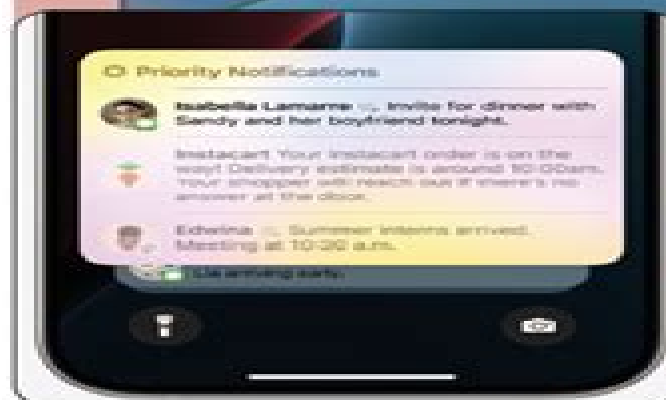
Priority Notifications

Isabella Lamarre : Invite for dinner with Sandy and her boyfriend tonight.

Instacart: Your Instacart order is on the way! Delivery estimate is around 10:00am. Your shopper will reach out if there's no answer at the door.

Edwina : Summer interns arrived. Meeting at 10:30 a.m.

Le arriving early.